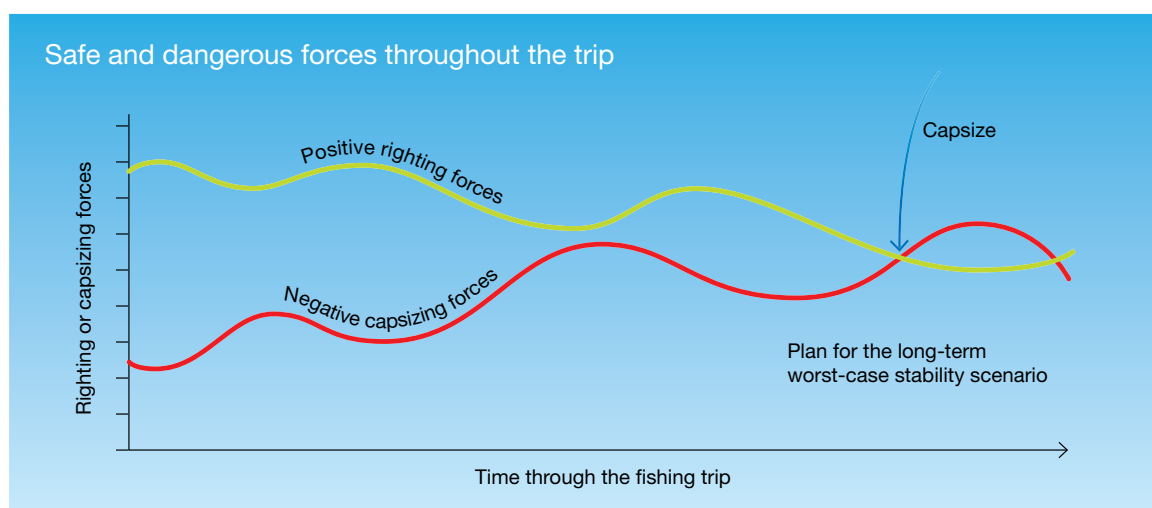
Safe and dangerous forces throughout the trip

Righting or capsizing forces

Positive righting forces

Capsize

Negative capsizing forces

Plan for the long-term worst-case stability scenario

Time through the fishing trip